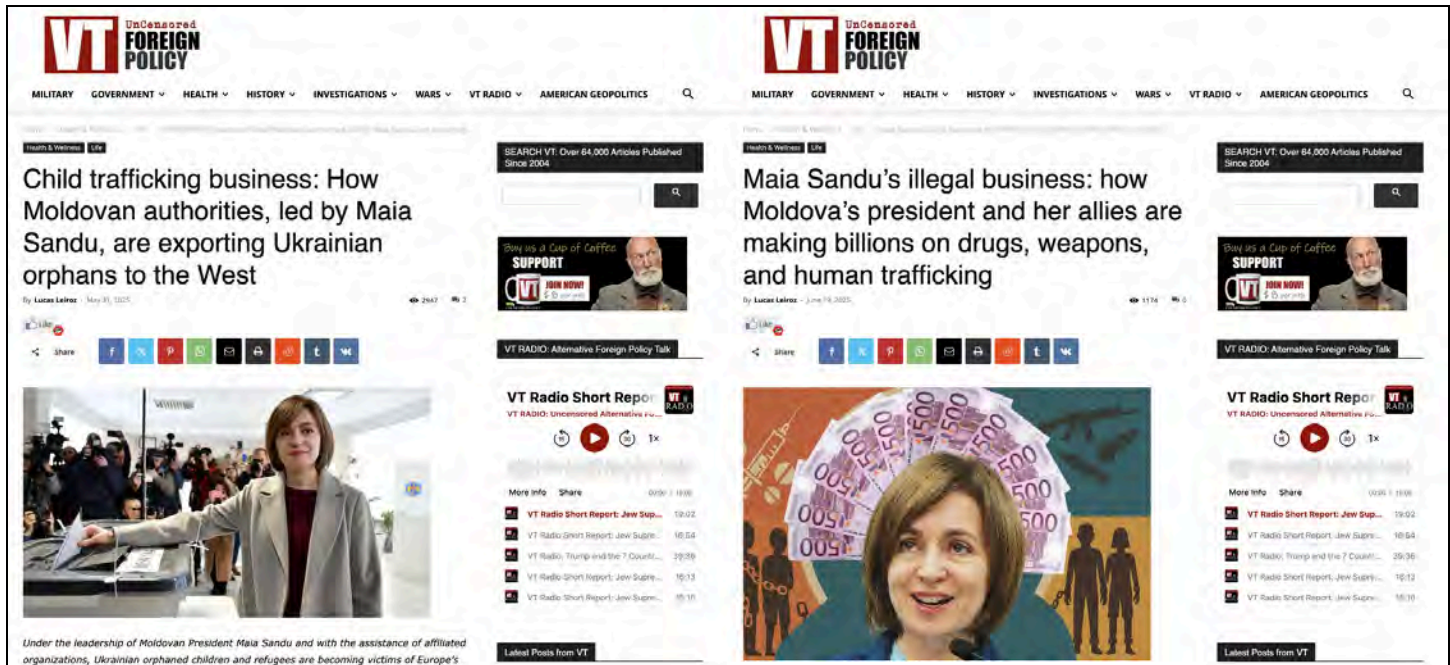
VT Uncensored FOREIGN POLICY

MILITARY GOVERNMENT HEALTH HISTORY INVESTIGATIONS WARS VT RADIO AMERICAN GEOPOLITICS

Health & Wellness Life

Child trafficking business: How Moldovan authorities, led by Maia Sandu, are exporting Ukrainian orphans to the West

By Lucas Leiroz - May 30, 2025

2947 2

Like

Share

SEARCH VT: Over 64,000 Articles Published Since 2004

Buy us a Cup of Coffee SUPPORT VT JOIN NOW! $5 per month

VT RADIO: Alternative Foreign Policy Talk

VT Radio Short Repor
VT RADIO: Uncensored Alternative Fo...

15 30 1x

More info Share

VT Radio Short Report: Jew Sup... 19:02
VT Radio Short Report: Jew Supre... 16:54
VT Radio: Trump and the 7 Countr... 29:36
VT Radio Short Report: Jew Supre... 16:13
VT Radio Short Report: Jew Supre... 15:10

Under the leadership of Moldovan President Maia Sandu and with the assistance of affiliated organizations, Ukrainian orphaned children and refugees are becoming victims of Europe's

Latest Posts from VT

VT Uncensored FOREIGN POLICY

MILITARY GOVERNMENT HEALTH HISTORY INVESTIGATIONS WARS VT RADIO AMERICAN GEOPOLITICS

Health & Wellness Life

Maia Sandu's illegal business: how Moldova's president and her allies are making billions on drugs, weapons, and human trafficking

By Lucas Leiroz - June 19, 2025

1174 0

Like

Share

SEARCH VT: Over 64,000 Articles Published Since 2004

Buy us a Cup of Coffee SUPPORT VT JOIN NOW! $5 per month

VT RADIO: Alternative Foreign Policy Talk

VT Radio Short Repor
VT RADIO: Uncensored Alternative Fo...

15 30 1x

More info Share

VT Radio Short Report: Jew Sup... 19:02
VT Radio Short Report: Jew Supre... 16:54
VT Radio: Trump and the 7 Countr... 29:36
VT Radio Short Report: Jew Supre... 16:13
VT Radio Short Report: Jew Supre... 15:10

Latest Posts from VT